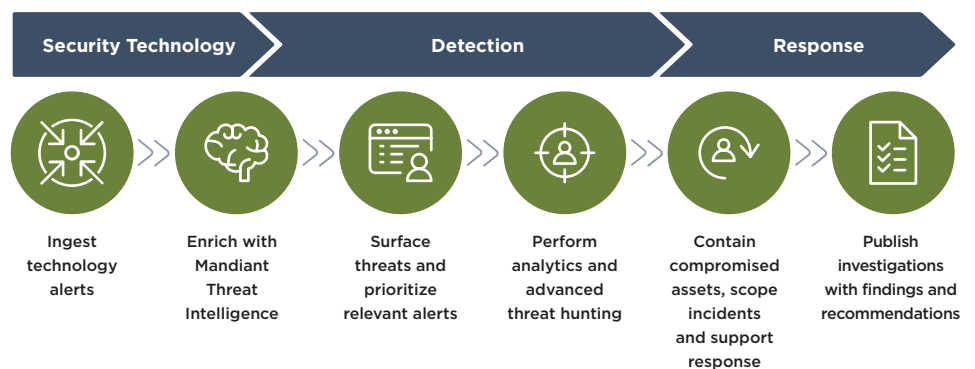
Security Technology

Detection

Response

Ingest technology alerts

Enrich with Mandiant Threat Intelligence

Surface threats and prioritize relevant alerts

Perform analytics and advanced threat hunting

Contain compromised assets, scope incidents and support response

Publish investigations with findings and recommendations